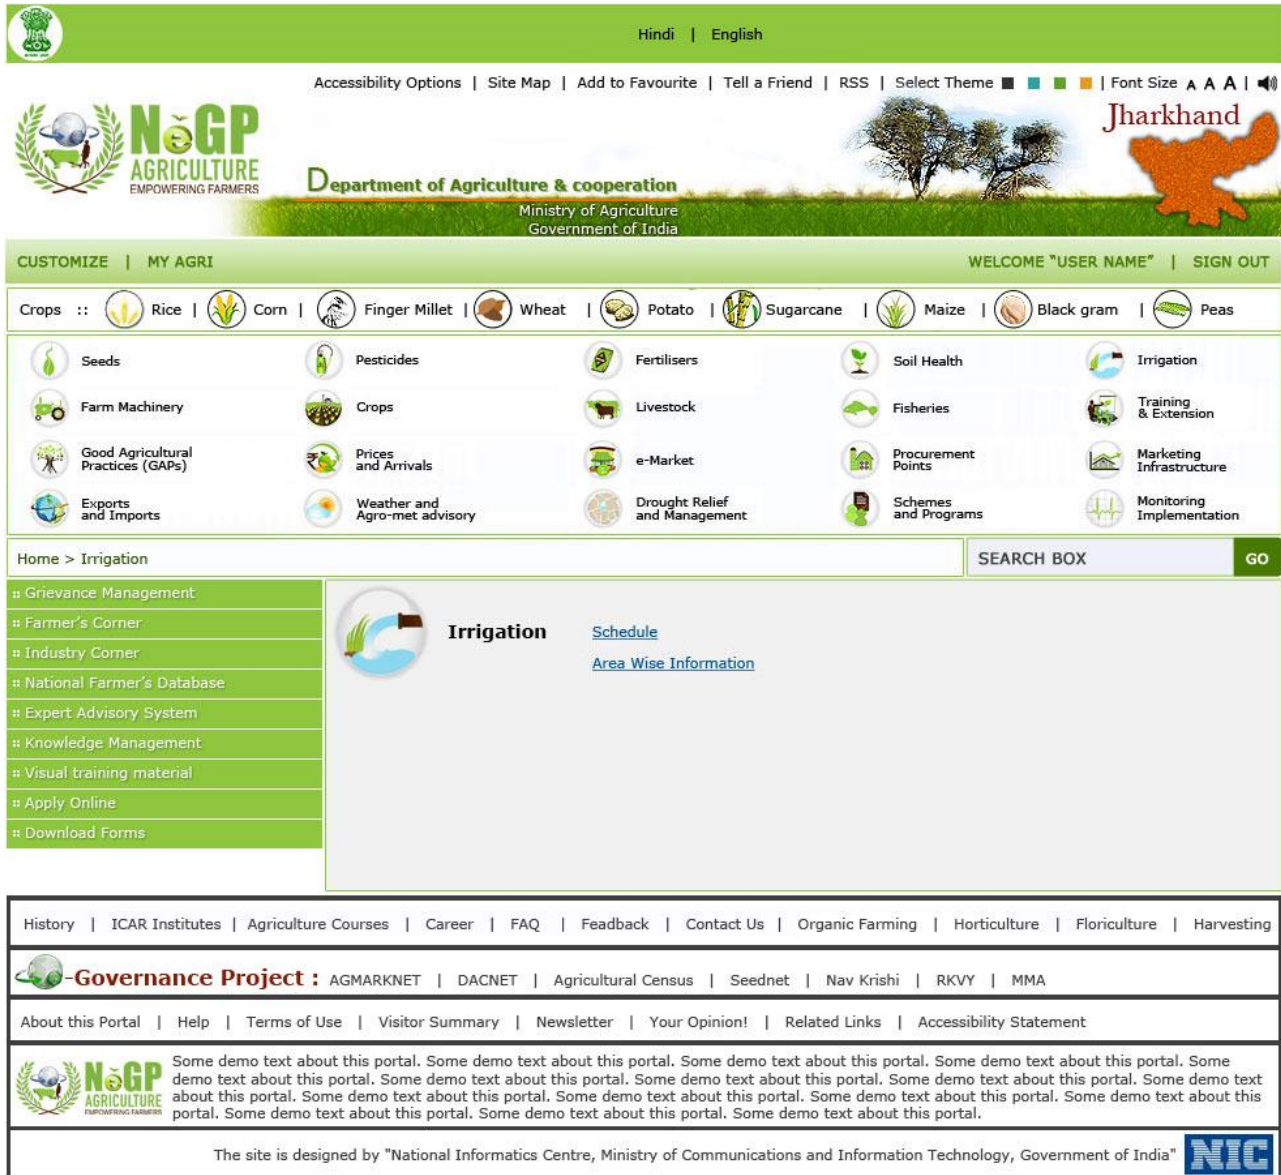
Hindi | English

Accessibility Options | Site Map | Add to Favourite | Tell a Friend | RSS | Select Theme | Font Size A A A |

NeGP AGRICULTURE EMPOWERING FARMERS

Department of Agriculture & cooperation
Ministry of Agriculture
Government of India

Jharkhand

CUSTOMIZE | MY AGRI

WELCOME "USER NAME" | SIGN OUT

Crops :: Rice | Corn | Finger Millet | Wheat | Potato | Sugarcane | Maize | Black gram | Peas

Seeds
Pesticides
Fertilisers
Soil Health
Irrigation
Farm Machinery
Crops
Livestock
Fisheries
Training & Extension
Good Agricultural Practices (GAPs)
Prices and Arrivals
e-Market
Procurement Points
Marketing Infrastructure
Exports and Imports
Weather and Agro-met advisory
Drought Relief and Management
Schemes and Programs
Monitoring Implementation

Home > Irrigation

SEARCH BOX GO

Grievance Management
Farmer's Corner
Industry Corner
National Farmer's Database
Expert Advisory System
Knowledge Management
Visual training material
Apply Online
Download Forms

Irrigation
Schedule
Area Wise Information

History | ICAR Institutes | Agriculture Courses | Career | FAQ | Feadback | Contact Us | Organic Farming | Horticulture | Floriculture | Harvesting

e-Governance Project : AGMARKNET | DACNET | Agricultural Census | Seednet | Nav Krishi | RKVY | MMA

About this Portal | Help | Terms of Use | Visitor Summary | Newsletter | Your Opinion! | Related Links | Accessibility Statement

NeGP AGRICULTURE EMPOWERING FARMERS

Some demo text about this portal. Some demo text about this portal. Some demo text about this portal. Some demo text about this portal. Some demo text about this portal. Some demo text about this portal. Some demo text about this portal. Some demo text about this portal. Some demo text about this portal. Some demo text about this portal. Some demo text about this portal. Some demo text about this portal. Some demo text about this portal. Some demo text about this portal. Some demo text about this portal. Some demo text about this portal.

The site is designed by "National Informatics Centre, Ministry of Communications and Information Technology, Government of India" NIC